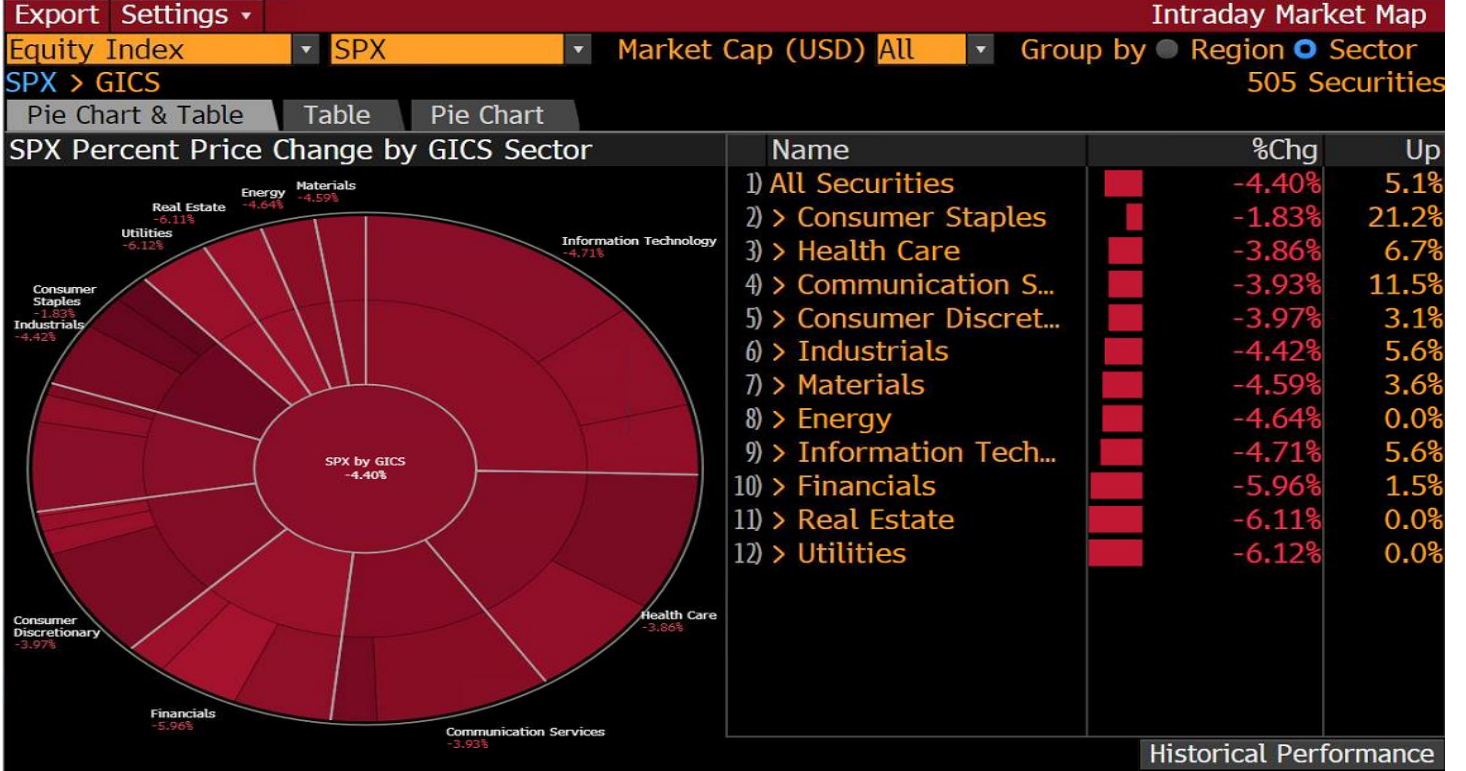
Export Settings ▾ Intraday Market Map

Equity Index ▾ SPX ▾ Market Cap (USD) All ▾ Group by Region Sector

SPX > GICS 505 Securities

Pie Chart & Table Table Pie Chart

SPX Percent Price Change by GICS Sector

Materials -4.59%
Energy -4.64%
Real Estate -6.11%
Utilities -6.12%
Information Technology -4.71%
Consumer Staples -1.83%
Industrials -4.42%
SPX by GICS -4.40%
Health Care -3.86%
Consumer Discretionary -3.97%
Financials -5.96%
Communication Services -3.93%

| Name | %Chg | Up |
|---|---|---|
| 1) All Securities | -4.40% | 5.1% |
| 2) > Consumer Staples | -1.83% | 21.2% |
| 3) > Health Care | -3.86% | 6.7% |
| 4) > Communication S... | -3.93% | 11.5% |
| 5) > Consumer Discret... | -3.97% | 3.1% |
| 6) > Industrials | -4.42% | 5.6% |
| 7) > Materials | -4.59% | 3.6% |
| 8) > Energy | -4.64% | 0.0% |
| 9) > Information Tech... | -4.71% | 5.6% |
| 10) > Financials | -5.96% | 1.5% |
| 11) > Real Estate | -6.11% | 0.0% |
| 12) > Utilities | -6.12% | 0.0% |

Historical Performance